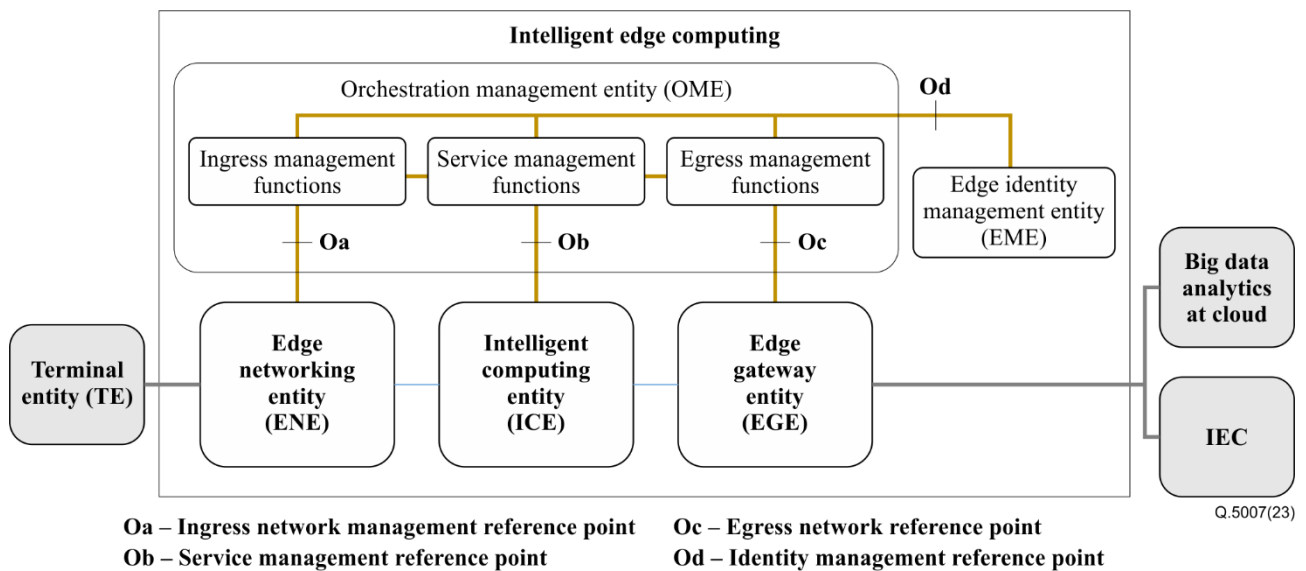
Intelligent edge computing

Orchestration management entity (OME)

Od

Ingress management functions

Service management functions

Egress management functions

Edge identity management entity (EME)

Oa

Ob

Oc

Terminal entity (TE)

Edge networking entity (ENE)

Intelligent computing entity (ICE)

Edge gateway entity (EGE)

Big data analytics at cloud

IEC

Q.5007(23)

Oa – Ingress network management reference point
Ob – Service management reference point
Oc – Egress network reference point
Od – Identity management reference point